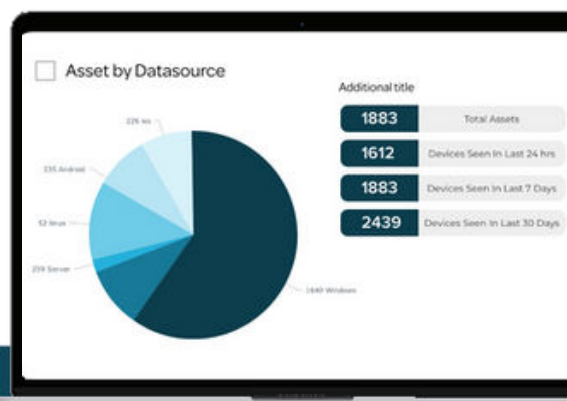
Asset by Datasource

226 ios

335 Android

52 linux

259 Server

1640 Windows

Additional title

1883 Total Assets

1612 Devices Seen In Last 24 hrs

1883 Devices Seen In Last 7 Days

2439 Devices Seen In Last 30 Days